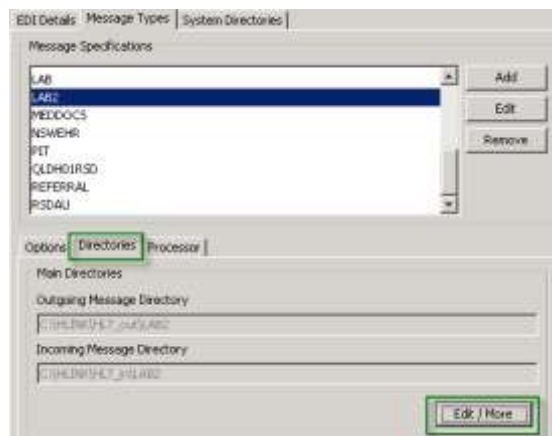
EDI Details | Message Types | System Directories

Message Specifications

LAB
LAB2
MEDDOCS
NSWEHR
PIT
QLDH01RSD
REFERRAL
RSDAU

Add
Edit
Remove

Options | Directories | Processor

Main Directories

Outgoing Message Directory

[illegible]

Incoming Message Directory

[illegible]

Edit / More